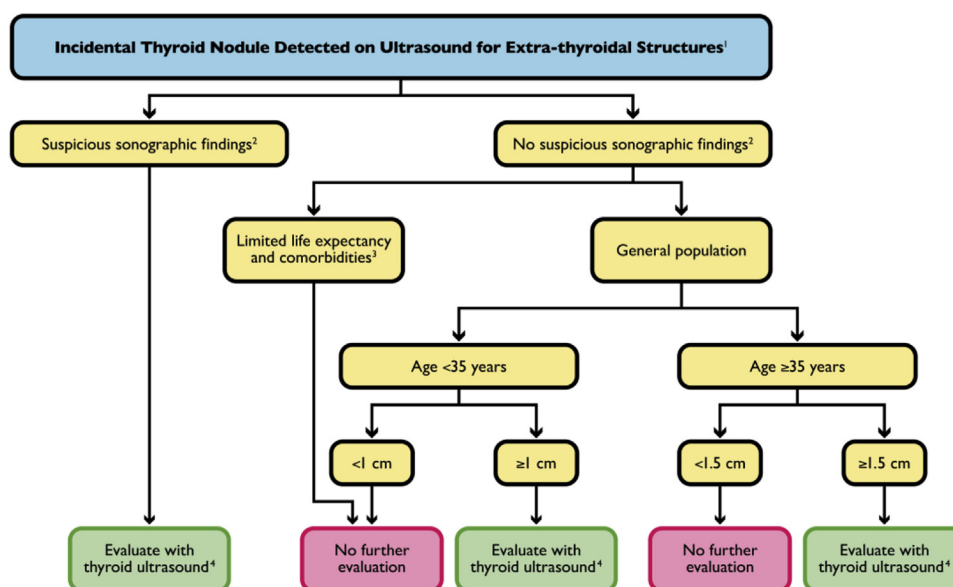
Incidental Thyroid Nodule Detected on Ultrasound for Extra-thyroidal Structures$^1$

Suspicious sonographic findings$^2$

No suspicious sonographic findings$^2$

Limited life expectancy and comorbidities$^3$

General population

Age <35 years

Age ≥35 years

<1 cm

≥1 cm

<1.5 cm

≥1.5 cm

Evaluate with thyroid ultrasound$^4$

No further evaluation

Evaluate with thyroid ultrasound$^4$

No further evaluation

Evaluate with thyroid ultrasound$^4$